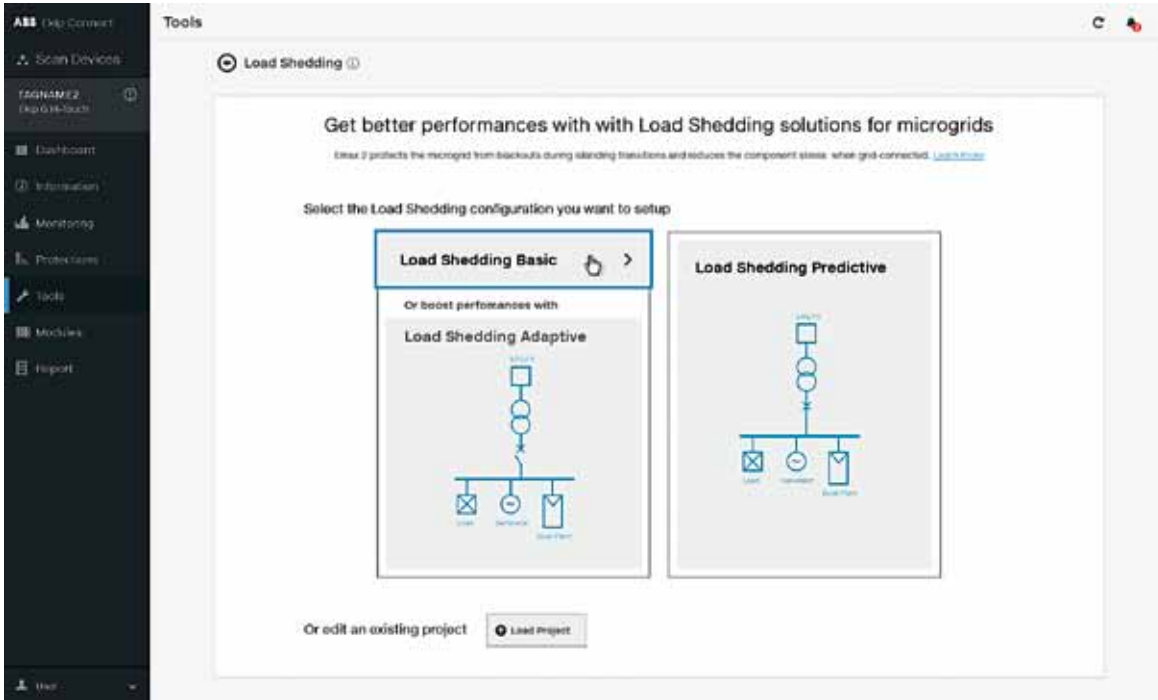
ABB Ekip Connect

Scan Devices

TAGNAME2
Ekip G Hi-Touch

Dashboard

Information

Monitoring

Protections

Tools

Modules

Report

User

Tools

Load Shedding ⓘ

Get better performances with with Load Shedding solutions for microgrids

Emax 2 protects the microgrid from blackouts during islanding transitions and reduces the component stress when grid-connected. Learn more

Select the Load Shedding configuration you want to setup

Load Shedding Basic >

Or boost perfomances with

Load Shedding Adaptive

Utility

Load Generator Solar Plant

Load Shedding Predictive

Utility

Load Generator Solar Plant

Or edit an existing project

Load Project